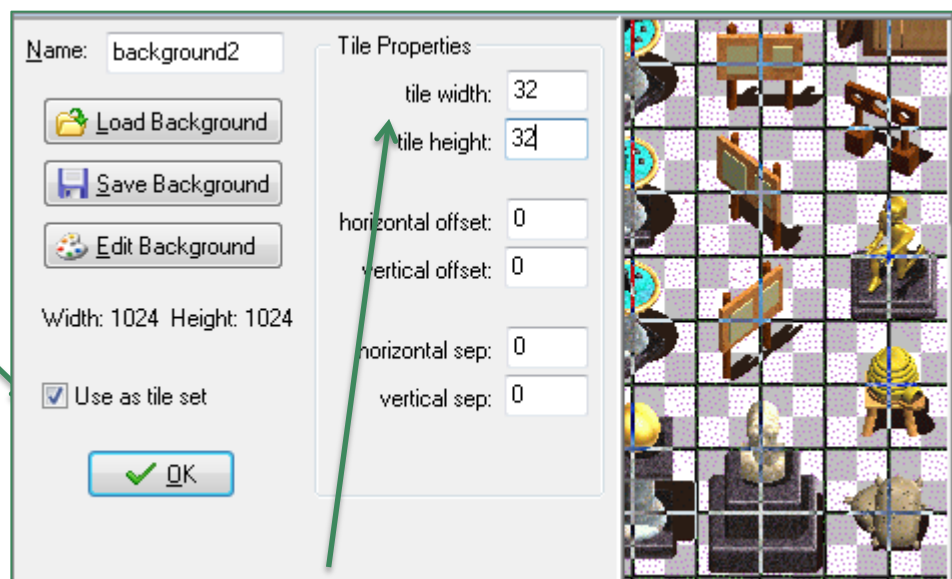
Name: background2

Load Background

Save Background

Edit Background

Width: 1024 Height: 1024

Use as tile set

OK

Tile Properties

tile width: 32

tile height: 32

horizontal offset: 0

vertical offset: 0

horizontal sep: 0

vertical sep: 0